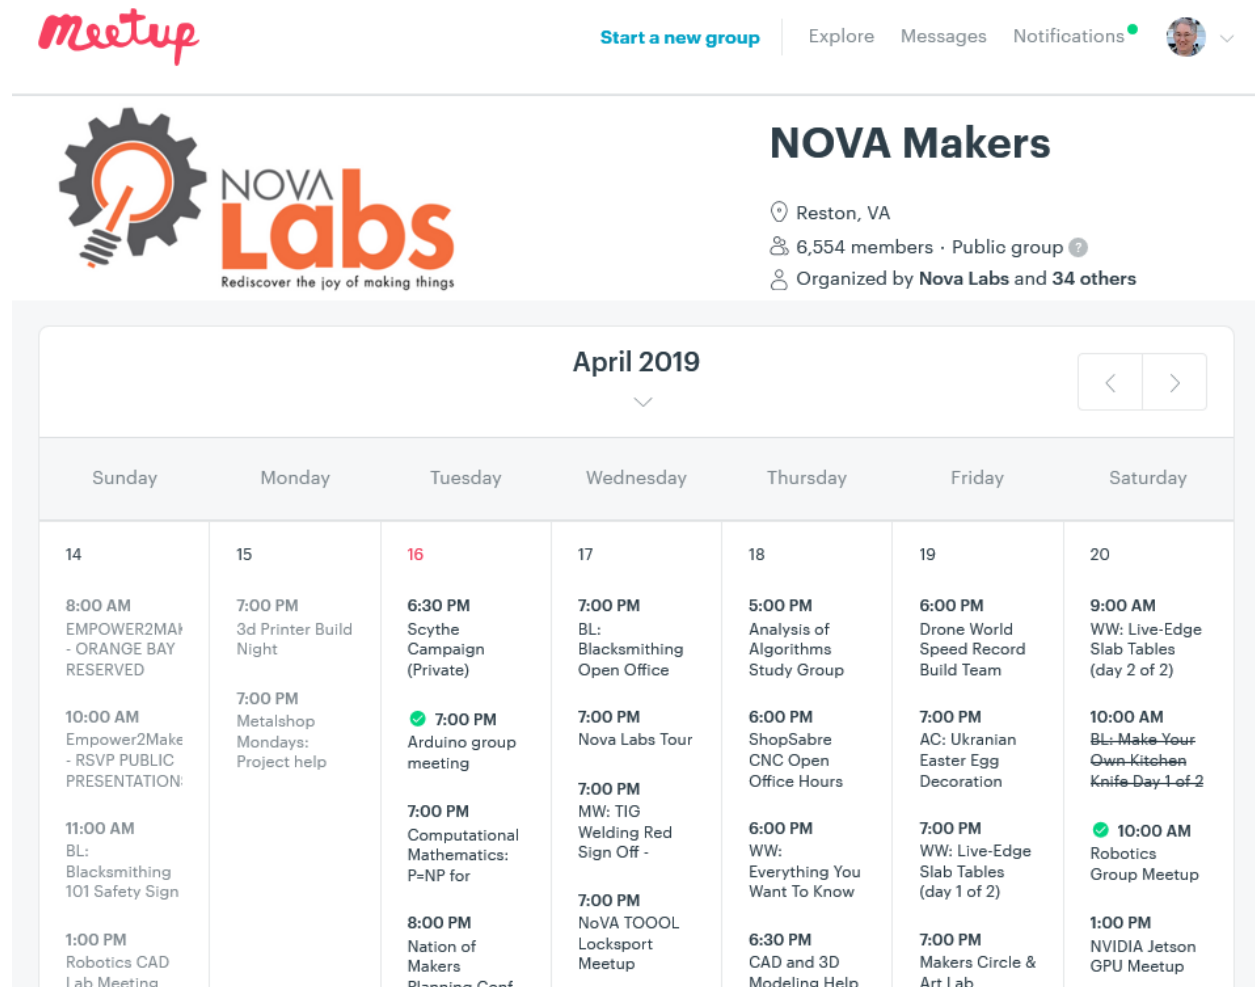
Meetup

Start a new group | Explore | Messages | Notifications

NOVA Labs
Rediscover the joy of making things

NOVA Makers

Reston, VA
6,554 members · Public group ?
Organized by Nova Labs and 34 others

April 2019

| Sunday | Monday | Tuesday | Wednesday | Thursday | Friday | Saturday |
|---|---|---|---|---|---|---|
| 14 | 15 | 16 | 17 | 18 | 19 | 20 |
| 8:00 AM EMPOWER2MAK - ORANGE BAY RESERVED | 7:00 PM 3d Printer Build Night | 6:30 PM Scythe Campaign (Private) | 7:00 PM BL: Blacksmithing Open Office | 5:00 PM Analysis of Algorithms Study Group | 6:00 PM Drone World Speed Record Build Team | 9:00 AM WW: Live-Edge Slab Tables (day 2 of 2) |
| 10:00 AM Empower2Make - RSVP PUBLIC PRESENTATION | 7:00 PM Metalshop Mondays: Project help | 7:00 PM Arduino group meeting | 7:00 PM Nova Labs Tour | 6:00 PM ShopSabre CNC Open Office Hours | 7:00 PM AC: Ukranian Easter Egg Decoration | 10:00 AM ~~BL: Make Your Own Kitchen Knife Day 1 of 2~~ |
| 11:00 AM BL: Blacksmithing 101 Safety Sign | | 7:00 PM Computational Mathematics: P=NP for | 7:00 PM MW: TIG Welding Red Sign Off - | 6:00 PM WW: Everything You Want To Know | 7:00 PM WW: Live-Edge Slab Tables (day 1 of 2) | 10:00 AM Robotics Group Meetup |
| 1:00 PM Robotics CAD Lab Meeting | | 8:00 PM Nation of Makers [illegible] | 7:00 PM NoVA TOOOL Locksport Meetup | 6:30 PM CAD and 3D Modeling Help | 7:00 PM Makers Circle & Art Lab | 1:00 PM NVIDIA Jetson GPU Meetup |